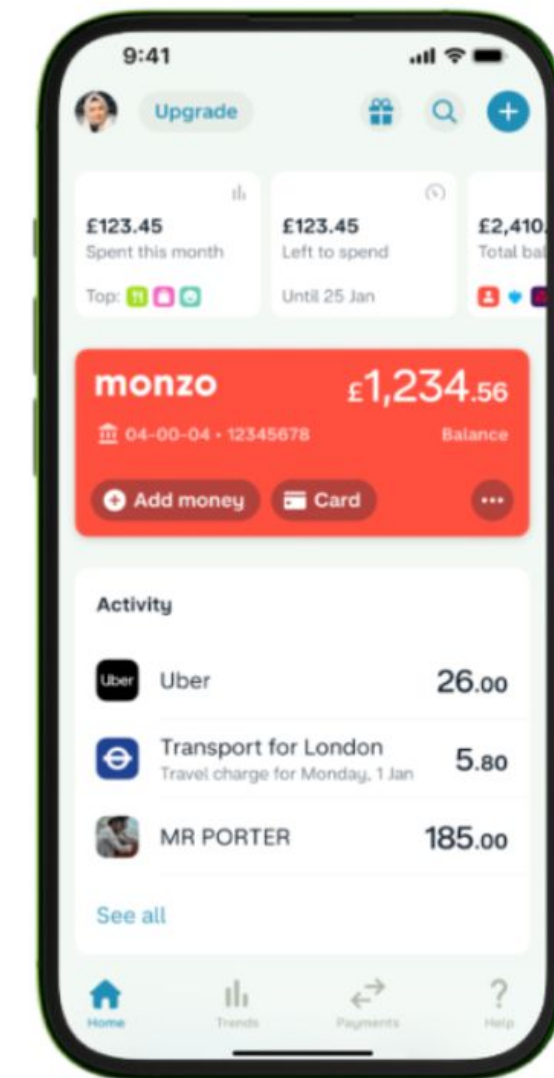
9:41

Upgrade

£123.45
Spent this month
Top:

£123.45
Left to spend
Until 25 Jan

£2,410.
Total bal

monzo
£1,234.56
04-00-04 • 12345678
Balance

Add money
Card

Activity

Uber
Uber
26.00

Transport for London
Travel charge for Monday, 1 Jan
5.80

MR PORTER
185.00

See all

Home
Trends
Payments
Help